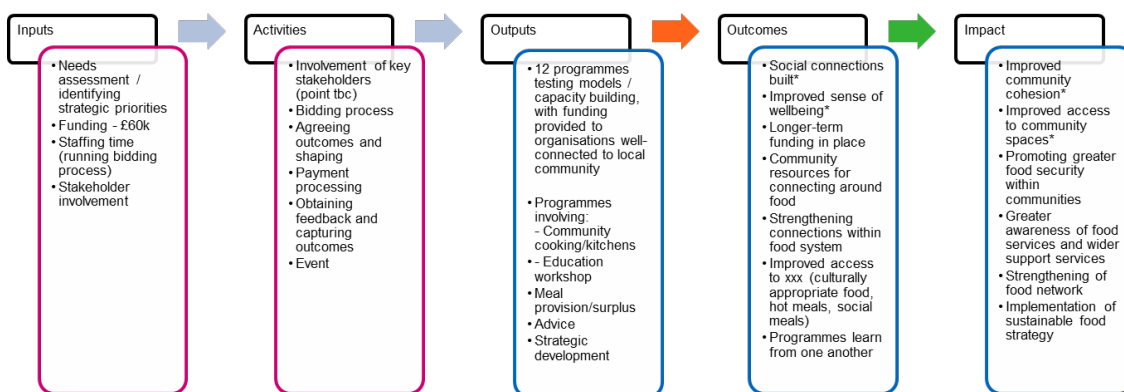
Inputs

- Needs assessment / identifying strategic priorities
- Funding - £60k
- Staffing time (running bidding process)
- Stakeholder involvement

Activities

- Involvement of key stakeholders (point tbc)
- Bidding process
- Agreeing outcomes and shaping
- Payment processing
- Obtaining feedback and capturing outcomes
- Event

Outputs

- 12 programmes testing models / capacity building, with funding provided to organisations well-connected to local community
- Programmes involving:
- Community cooking/kitchens
- - Education workshop
- Meal provision/surplus
- Advice
- Strategic development

Outcomes

- Social connections built*
- Improved sense of wellbeing*
- Longer-term funding in place
- Community resources for connecting around food
- Strengthening connections within food system
- Improved access to xxx (culturally appropriate food, hot meals, social meals)
- Programmes learn from one another

Impact

- Improved community cohesion*
- Improved access to community spaces*
- Promoting greater food security within communities
- Greater awareness of food services and wider support services
- Strengthening of food network
- Implementation of sustainable food strategy